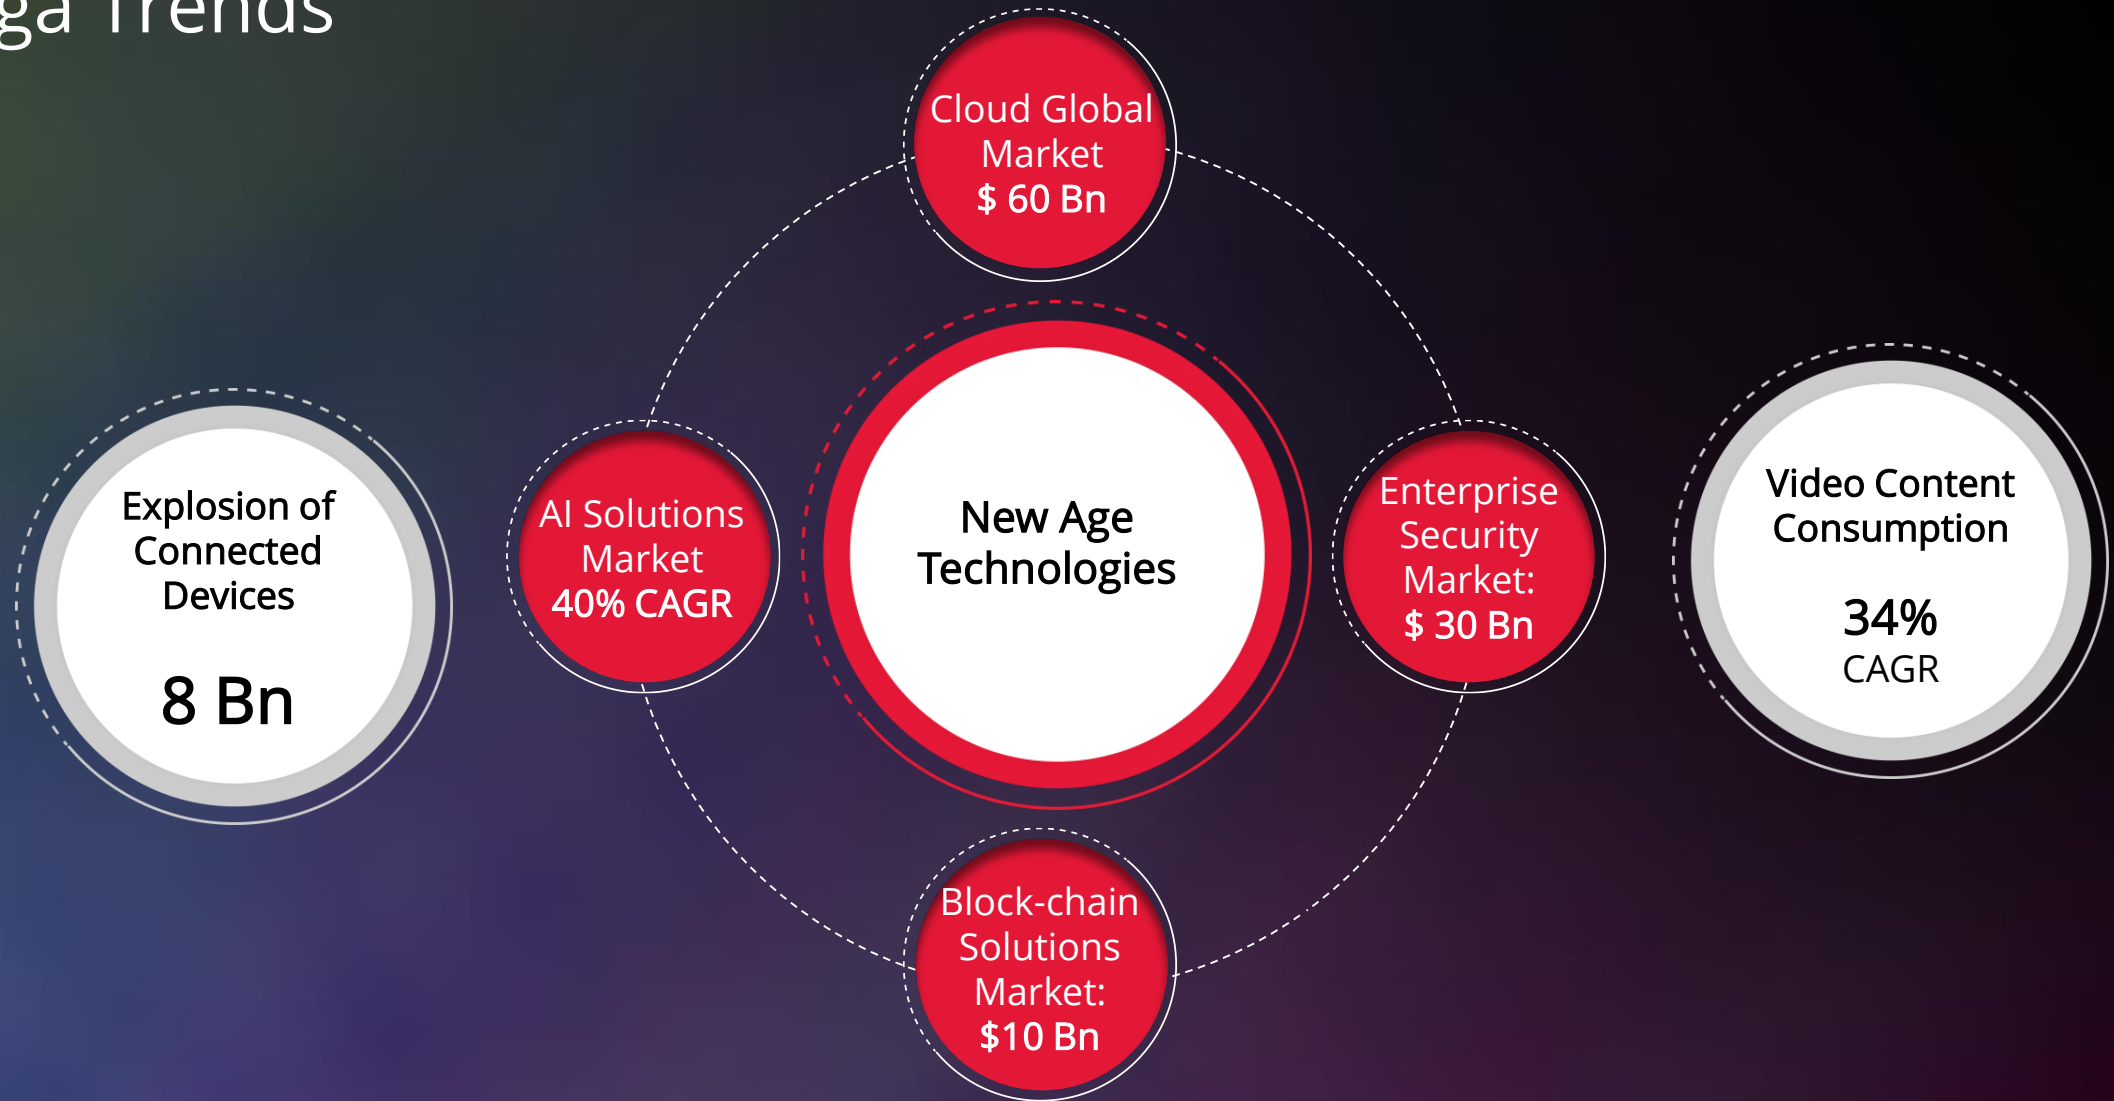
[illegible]ga Trends

Cloud Global Market
$ 60 Bn

Explosion of Connected Devices

8 Bn

AI Solutions Market
40% CAGR

New Age Technologies

Enterprise Security Market:
$ 30 Bn

Video Content Consumption

34%
CAGR

Block-chain Solutions Market:
$10 Bn